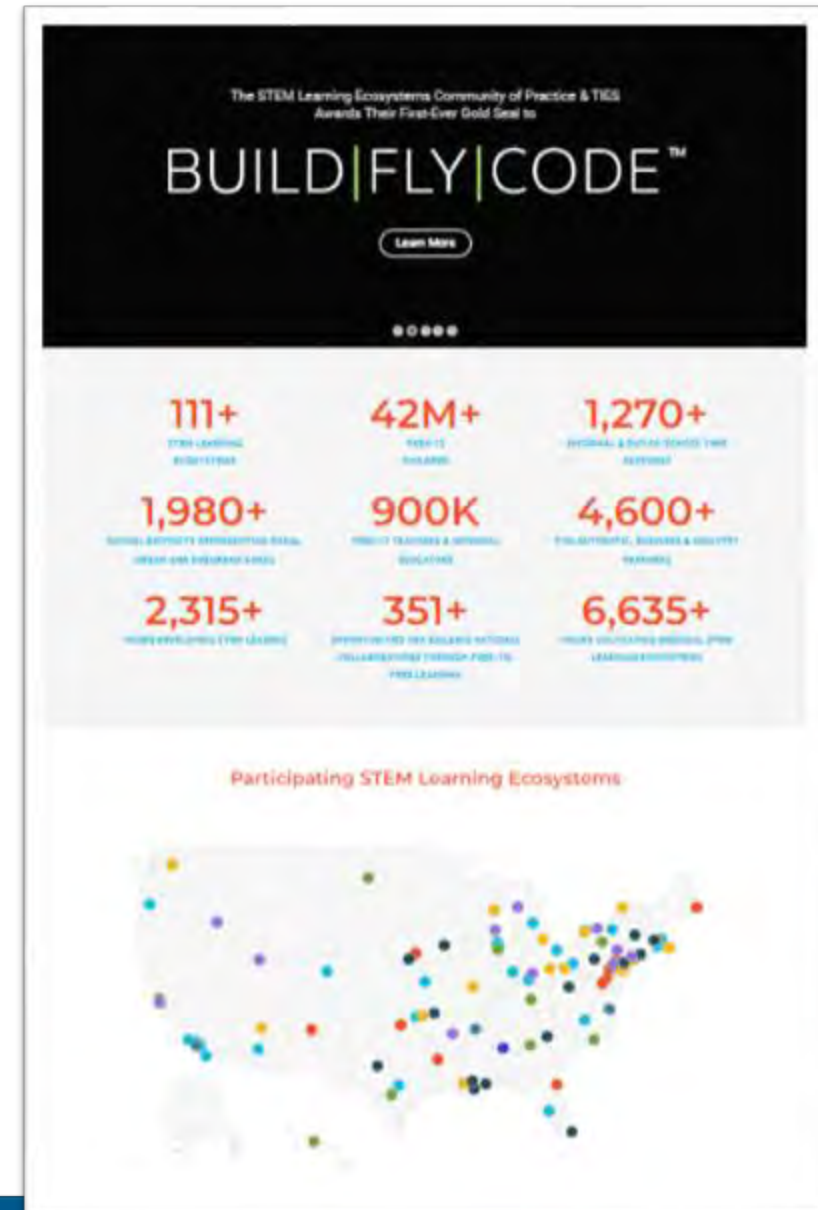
The STEM Learning Ecosystems Community of Practice & TIES Awards Their First-Ever Gold Seal to

BUILD|FLY|CODE™

Learn More

111+
STEM LEARNING ECOSYSTEMS

42M+
PREK-12 CHILDREN

1,270+
INFORMAL & OUT-OF-SCHOOL TIME PARTNERS

1,980+
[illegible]

900K
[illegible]

4,600+
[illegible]

2,315+
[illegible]

351+
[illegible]

6,635+
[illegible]

Participating STEM Learning Ecosystems